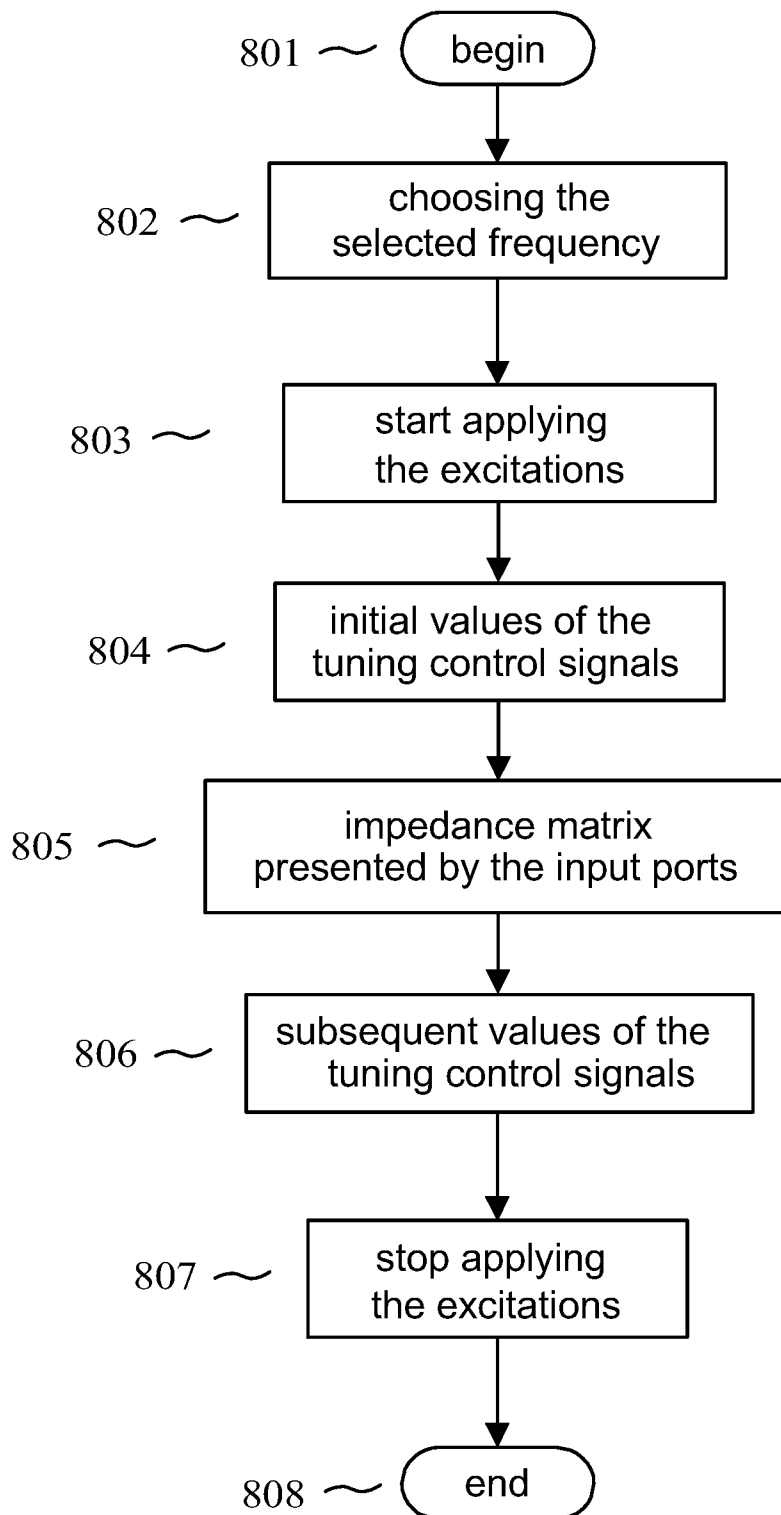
801 begin

802 choosing the selected frequency

803 start applying the excitations

804 initial values of the tuning control signals

805 impedance matrix presented by the input ports

806 subsequent values of the tuning control signals

807 stop applying the excitations

808 end